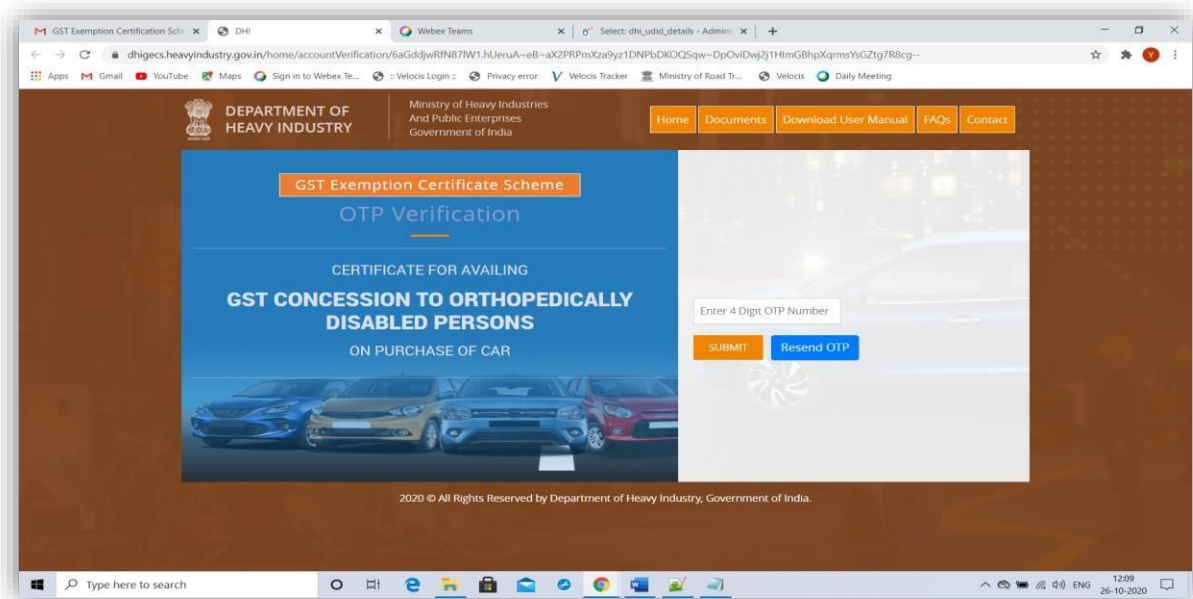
GST Exemption Certification Sche ×
DHI ×
Webex Teams ×
Select: dhi_udid_details - Admin ×
+

dhigecs.heavyindustry.gov.in/home/accountVerification/6aGddjwRfN87IW1.hUeruA~eB~aX2PRPmXza9yz1DNPbDKOQSqw~DpOviDwj2j1HImGBhpXqrmsYsGZtg7R8cg--

Apps Gmail YouTube Maps Sign in to Webex Te... :: Velocis Login :: Privacy error Velocis Tracker Ministry of Road Tr... Velocis Daily Meeting

DEPARTMENT OF HEAVY INDUSTRY

Ministry of Heavy Industries And Public Enterprises Government of India

Home Documents Download User Manual FAQs Contact

GST Exemption Certificate Scheme

OTP Verification

CERTIFICATE FOR AVAILING

GST CONCESSION TO ORTHOPEDICALLY DISABLED PERSONS

ON PURCHASE OF CAR

Enter 4 Digit OTP Number

SUBMIT Resend OTP

2020 © All Rights Reserved by Department of Heavy Industry, Government of India.

Type here to search

ENG 12:09 26-10-2020